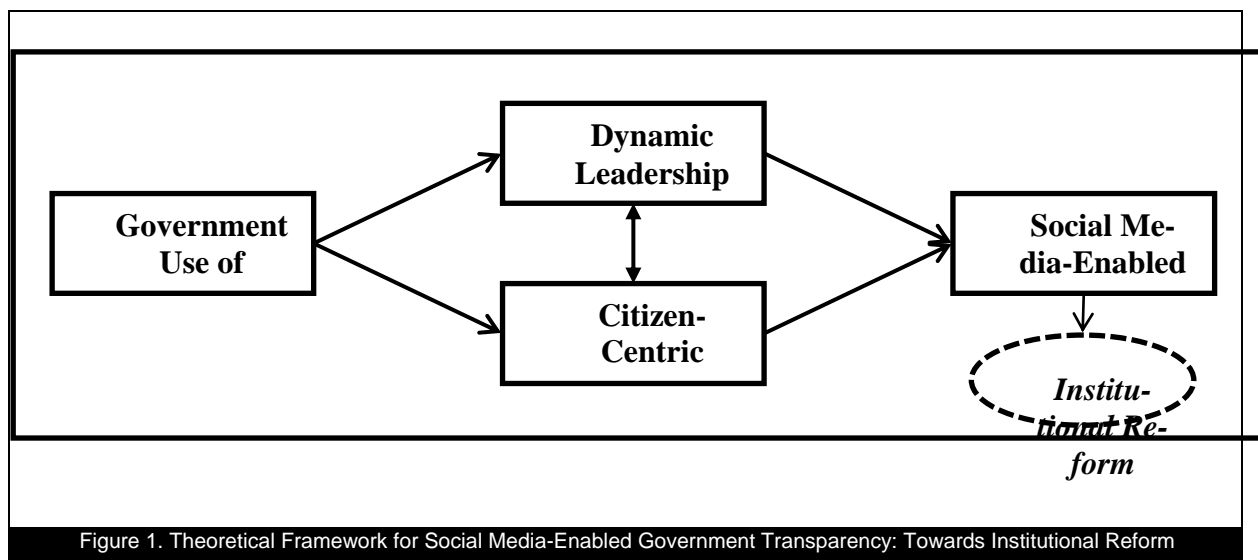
Dynamic Leadership

Government Use of

Social Media-Enabled

Citizen-Centric

Institutional Reform

Figure 1. Theoretical Framework for Social Media-Enabled Government Transparency: Towards Institutional Reform